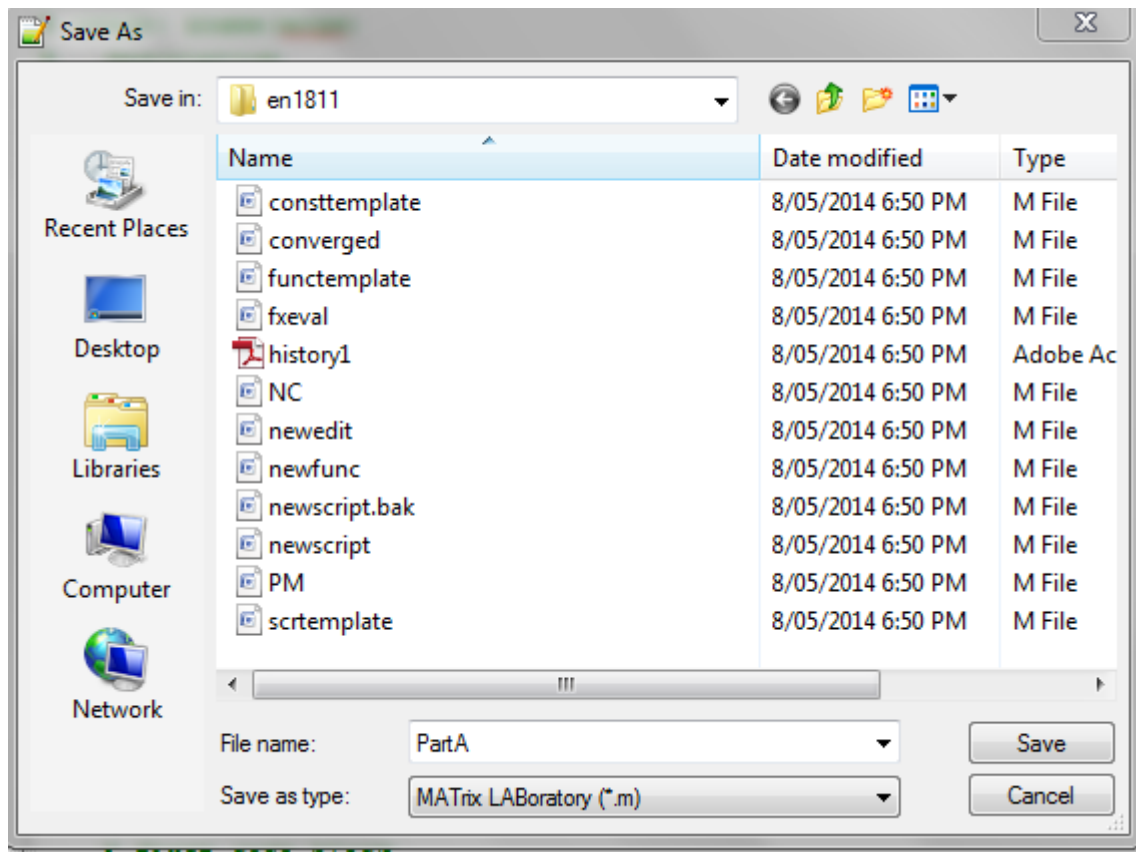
Save As

Save in: en1811

Recent Places
Desktop
Libraries
Computer
Network

| Name | Date modified | Type |
|---|---|---|
| consttemplate | 8/05/2014 6:50 PM | M File |
| converged | 8/05/2014 6:50 PM | M File |
| functemplate | 8/05/2014 6:50 PM | M File |
| fxeval | 8/05/2014 6:50 PM | M File |
| history1 | 8/05/2014 6:50 PM | Adobe Ac |
| NC | 8/05/2014 6:50 PM | M File |
| newedit | 8/05/2014 6:50 PM | M File |
| newfunc | 8/05/2014 6:50 PM | M File |
| newscript.bak | 8/05/2014 6:50 PM | M File |
| newscript | 8/05/2014 6:50 PM | M File |
| PM | 8/05/2014 6:50 PM | M File |
| scrtemplate | 8/05/2014 6:50 PM | M File |

File name: PartA
Save as type: MATrix LABoratory (*.m)

Save
Cancel